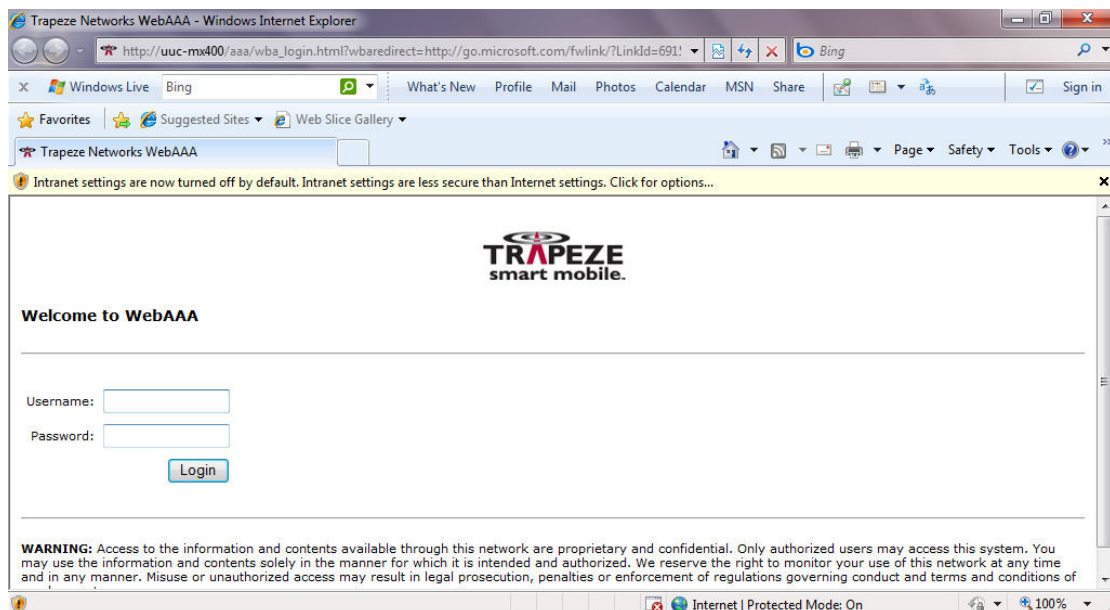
Trapeze Networks WebAAA - Windows Internet Explorer

http://uuc-mx400/aaa/wba_login.html?wbaredirect=http://go.microsoft.com/fwlink/?LinkId=691

Bing

X Windows Live Bing What's New Profile Mail Photos Calendar MSN Share Sign in

Favorites Suggested Sites Web Slice Gallery

Trapeze Networks WebAAA

Page Safety Tools

Intranet settings are now turned off by default. Intranet settings are less secure than Internet settings. Click for options...

TRAPEZE smart mobile.

**Welcome to WebAAA**

Username:

Password:

Login

**WARNING:** Access to the information and contents available through this network are proprietary and confidential. Only authorized users may access this system. You may use the information and contents solely in the manner for which it is intended and authorized. We reserve the right to monitor your use of this network at any time and in any manner. Misuse or unauthorized access may result in legal prosecution, penalties or enforcement of regulations governing conduct and terms and conditions of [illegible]

Internet | Protected Mode: On 100%